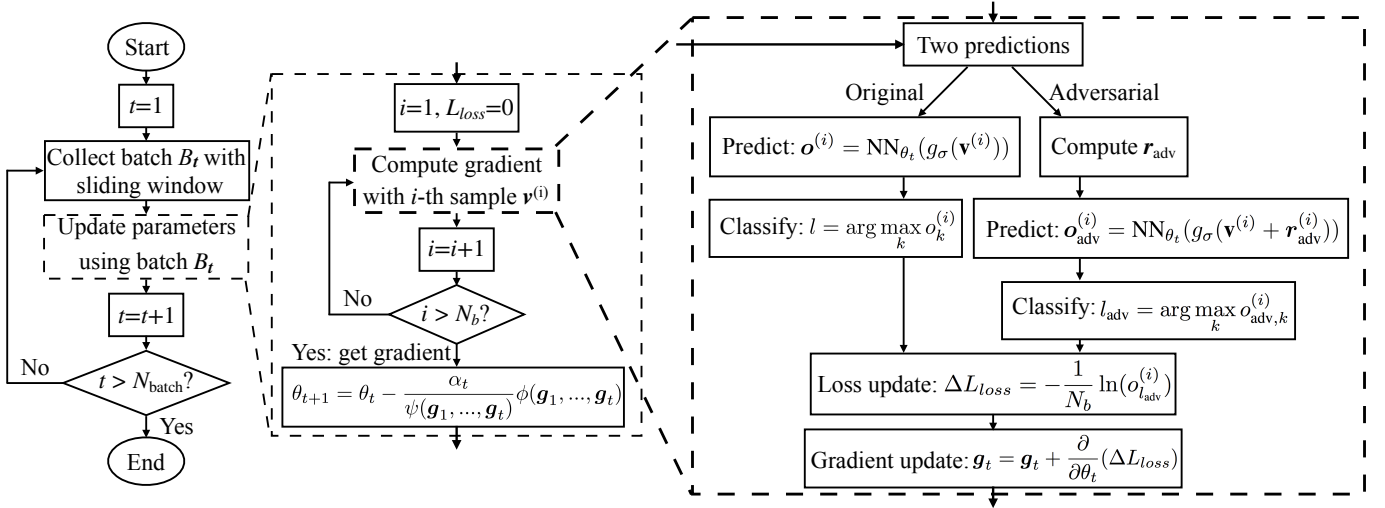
Start

$t$=1

Collect batch $B_t$ with sliding window

Update parameters using batch $B_t$

$t$=$t$+1

No

$t > N_{\text{batch}}$?

Yes

End

$i$=1, $L_{loss}$=0

Compute gradient with $i$-th sample $\boldsymbol{v}^{(i)}$

$i$=$i$+1

No

$i > N_b$?

Yes: get gradient

$\theta_{t+1} = \theta_t - \frac{\alpha_t}{\psi(\boldsymbol{g}_1, ..., \boldsymbol{g}_t)} \phi(\boldsymbol{g}_1, ..., \boldsymbol{g}_t)$

Two predictions

Original

Adversarial

Predict: $\boldsymbol{o}^{(i)} = \text{NN}_{\theta_t}(g_\sigma(\mathbf{v}^{(i)}))$

Compute $\boldsymbol{r}_{\text{adv}}$

Classify: $l = \arg\max_k o_k^{(i)}$

Predict: $\boldsymbol{o}_{\text{adv}}^{(i)} = \text{NN}_{\theta_t}(g_\sigma(\mathbf{v}^{(i)} + \boldsymbol{r}_{\text{adv}}^{(i)}))$

Classify: $l_{\text{adv}} = \arg\max_k o_{\text{adv},k}^{(i)}$

Loss update: $\Delta L_{loss} = -\frac{1}{N_b} \ln(o_{l_{\text{adv}}}^{(i)})$

Gradient update: $\boldsymbol{g}_t = \boldsymbol{g}_t + \frac{\partial}{\partial \theta_t}(\Delta L_{loss})$